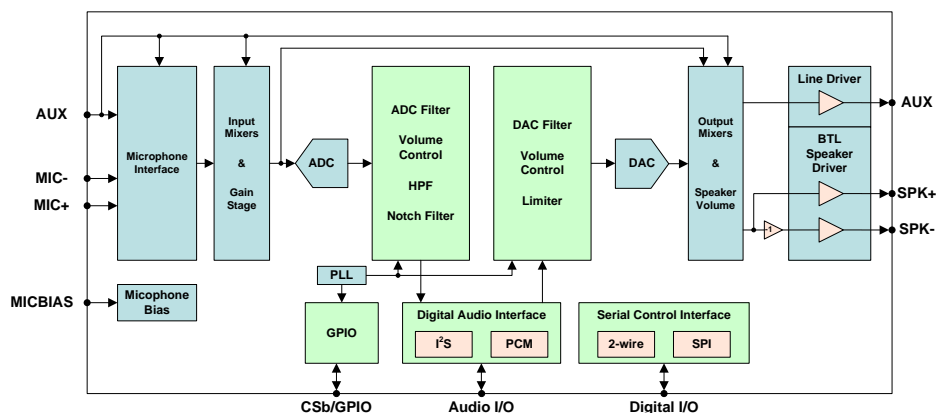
AUX

MIC-

MIC+

MICBIAS

Microphone Interface

Micophone Bias

Input Mixers

&

Gain Stage

ADC

ADC Filter

Volume Control

HPF

Notch Filter

DAC Filter

Volume Control

Limiter

DAC

Output Mixers

&

Speaker Volume

Line Driver

BTL Speaker Driver

-1

AUX

SPK+

SPK-

PLL

GPIO

Digital Audio Interface

$I^2S$

PCM

Serial Control Interface

2-wire

SPI

CSb/GPIO

Audio I/O

Digital I/O